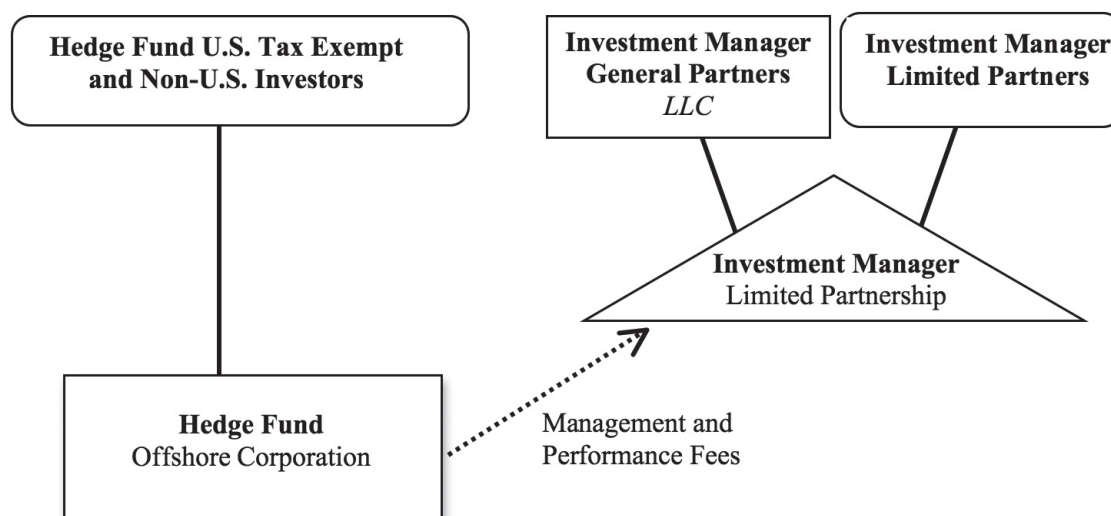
Hedge Fund U.S. Tax Exempt and Non-U.S. Investors

Investment Manager General Partners
LLC

Investment Manager Limited Partners

Investment Manager
Limited Partnership

Hedge Fund
Offshore Corporation

Management and Performance Fees